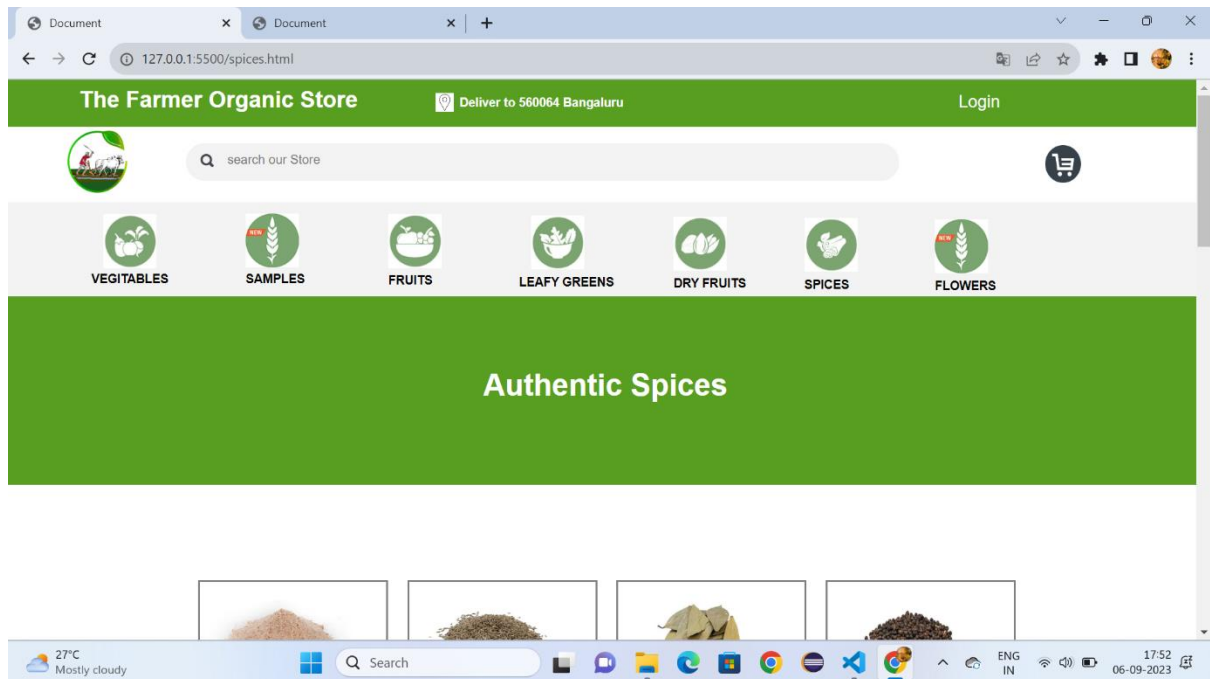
Document
Document
127.0.0.1:5500/spices.html

The Farmer Organic Store
Deliver to 560064 Bangaluru
Login

search our Store

VEGITABLES
NEW
SAMPLES
FRUITS
LEAFY GREENS
DRY FRUITS
SPICES
NEW
FLOWERS

Authentic Spices

27°C
Mostly cloudy
Search
ENG
IN
17:52
06-09-2023